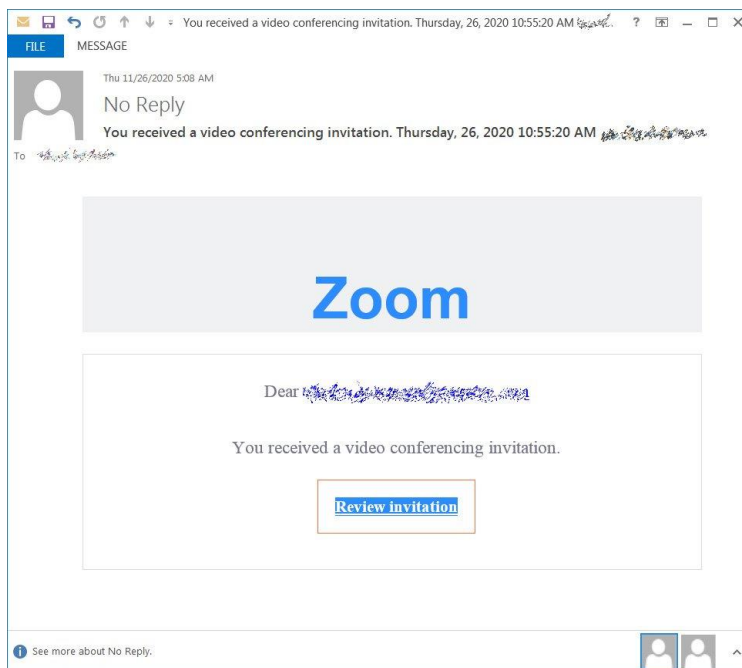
You received a video conferencing invitation. Thursday, 26, 2020 10:55:20 AM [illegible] ? — □ ×

FILE MESSAGE

Thu 11/26/2020 5:08 AM

No Reply

You received a video conferencing invitation. Thursday, 26, 2020 10:55:20 AM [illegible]

To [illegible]

Zoom

Dear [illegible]

You received a video conferencing invitation.

Review invitation

See more about No Reply.